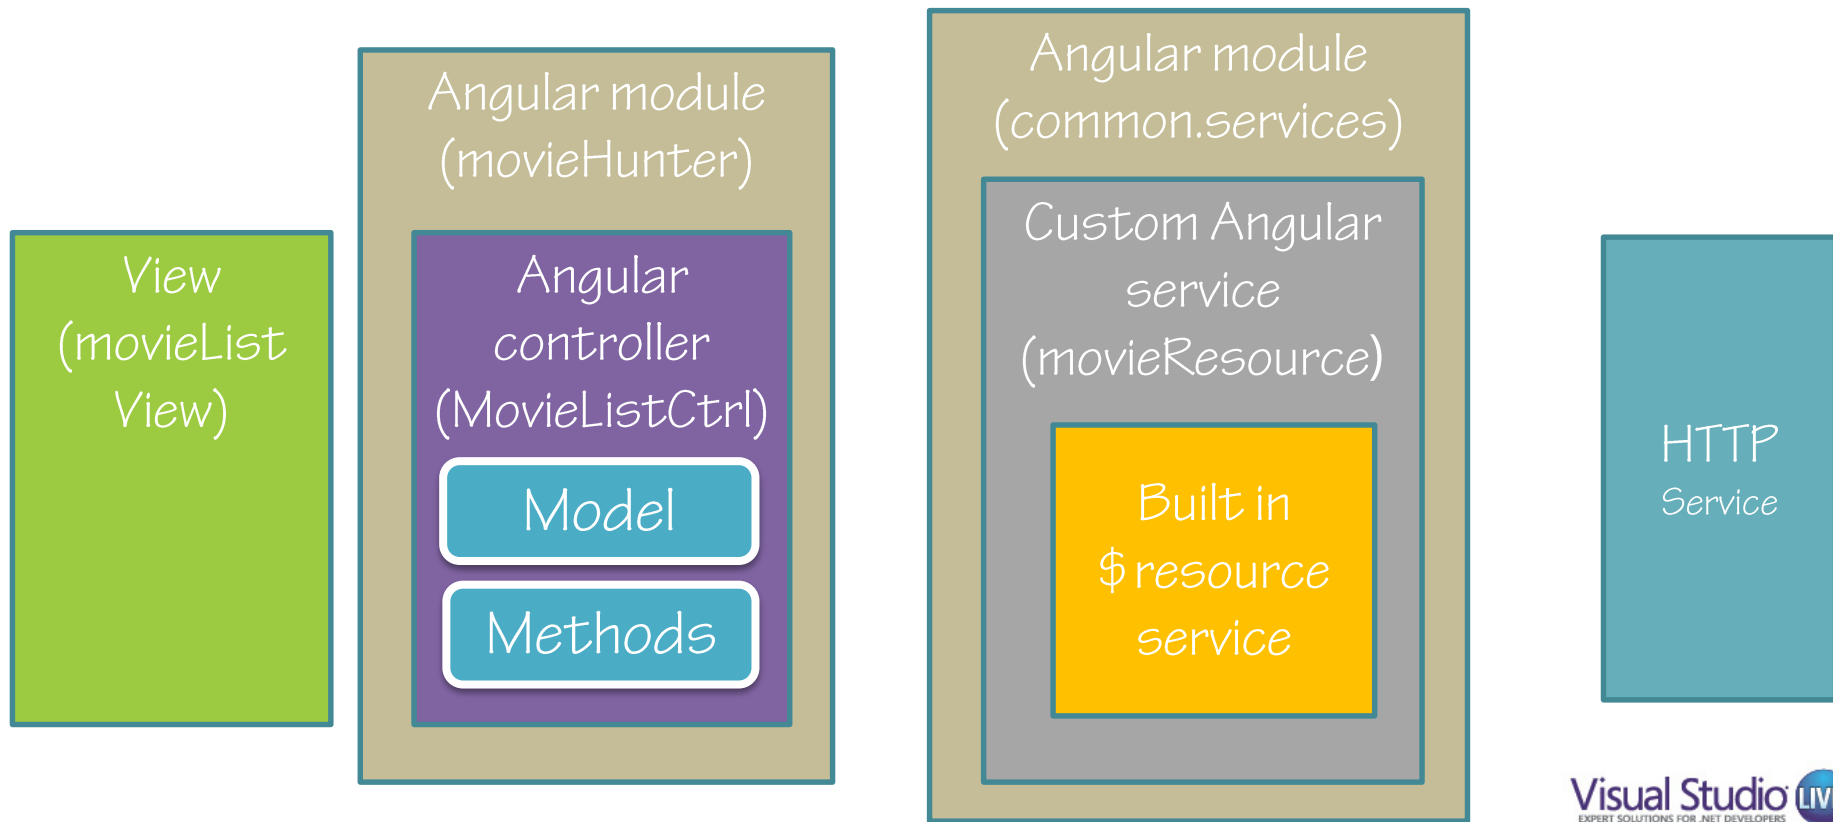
View (movieList View)

Angular module (movieHunter)

Angular controller (MovieListCtrl)

Model

Methods

Angular module (common.services)

Custom Angular service (movieResource)

Built in $resource service

HTTP Service

Visual Studio LIV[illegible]
EXPERT SOLUTIONS FOR .NET DEVELOPERS